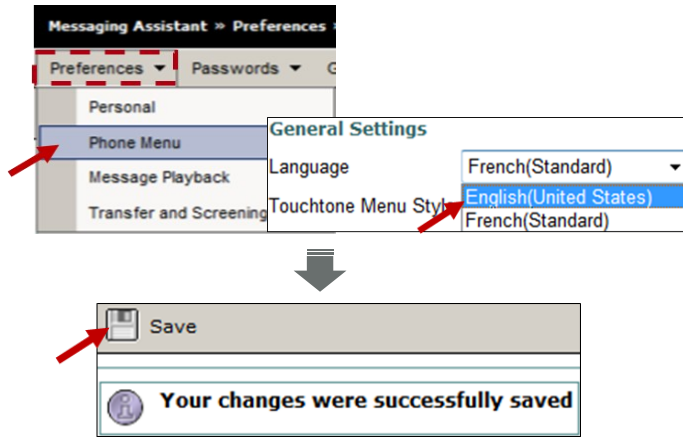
Messaging Assistant » Preferences »

Preferences ▼ Passwords ▼ G

Personal

Phone Menu

Message Playback

Transfer and Screening

General Settings

Language French(Standard)

Touchtone Menu Style

English(United States)

French(Standard)

Save

Your changes were successfully saved